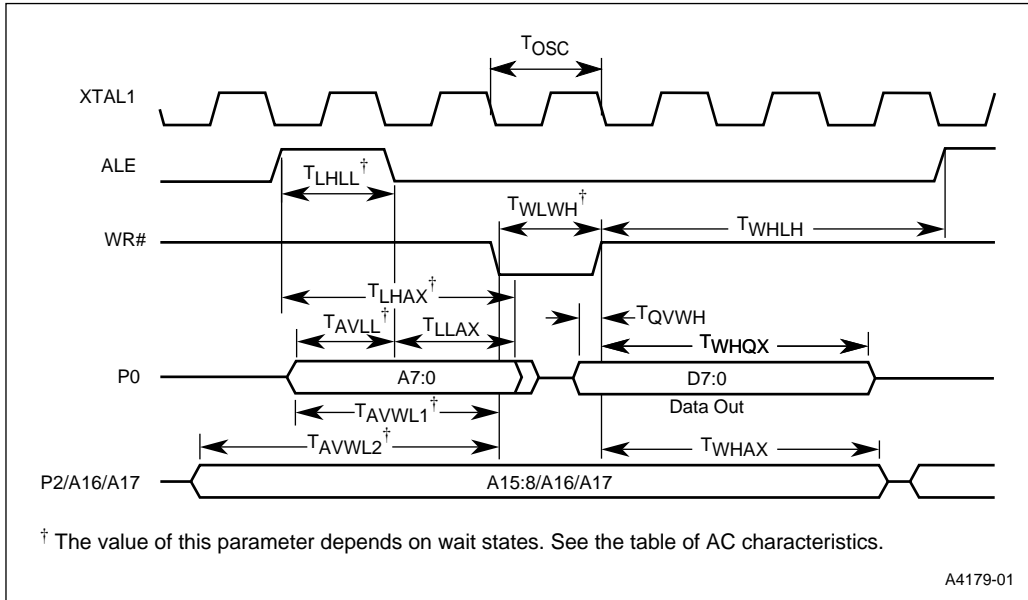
$T_{OSC}$

XTAL1

ALE

$T_{LHLL}^{\dagger}$

$T_{WLWH}^{\dagger}$

WR#

$T_{WHLH}$

$T_{LHAX}^{\dagger}$

$T_{AVLL}^{\dagger}$

$T_{LLAX}$

$T_{QVWH}$

$T_{WHQX}$

P0

A7:0

D7:0

Data Out

$T_{AVWL1}^{\dagger}$

$T_{AVWL2}^{\dagger}$

$T_{WHAX}$

P2/A16/A17

A15:8/A16/A17

$^{\dagger}$ The value of this parameter depends on wait states. See the table of AC characteristics.

A4179-01